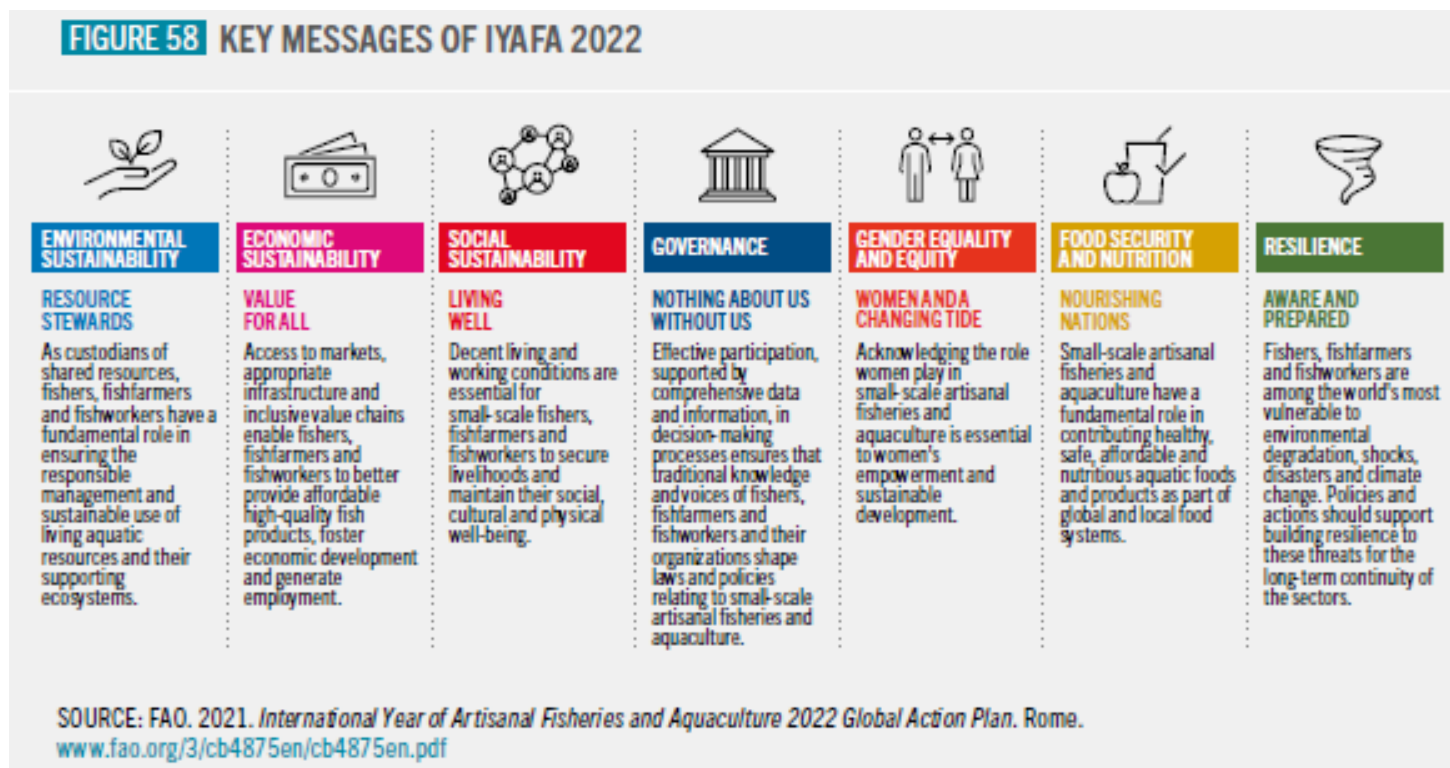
FIGURE 58 KEY MESSAGES OF IYAFA 2022

ENVIRONMENTAL SUSTAINABILITY

RESOURCE STEWARDS

As custodians of shared resources, fishers, fishfarmers and fishworkers have a fundamental role in ensuring the responsible management and sustainable use of living aquatic resources and their supporting ecosystems.

ECONOMIC SUSTAINABILITY

VALUE FOR ALL

Access to markets, appropriate infrastructure and inclusive value chains enable fishers, fishfarmers and fishworkers to better provide affordable high-quality fish products, foster economic development and generate employment.

SOCIAL SUSTAINABILITY

LIVING WELL

Decent living and working conditions are essential for small-scale fishers, fishfarmers and fishworkers to secure livelihoods and maintain their social, cultural and physical well-being.

GOVERNANCE

NOTHING ABOUT US WITHOUT US

Effective participation, supported by comprehensive data and information, in decision-making processes ensures that traditional knowledge and voices of fishers, fishfarmers and fishworkers and their organizations shape laws and policies relating to small-scale artisanal fisheries and aquaculture.

GENDER EQUALITY AND EQUITY

WOMEN AND A CHANGING TIDE

Acknowledging the role women play in small-scale artisanal fisheries and aquaculture is essential to women's empowerment and sustainable development.

FOOD SECURITY AND NUTRITION

NOURISHING NATIONS

Small-scale artisanal fisheries and aquaculture have a fundamental role in contributing healthy, safe, affordable and nutritious aquatic foods and products as part of global and local food systems.

RESILIENCE

AWARE AND PREPARED

Fishers, fishfarmers and fishworkers are among the world's most vulnerable to environmental degradation, shocks, disasters and climate change. Policies and actions should support building resilience to these threats for the long-term continuity of the sectors.

SOURCE: FAO. 2021. International Year of Artisanal Fisheries and Aquaculture 2022 Global Action Plan. Rome. www.fao.org/3/cb4875en/cb4875en.pdf